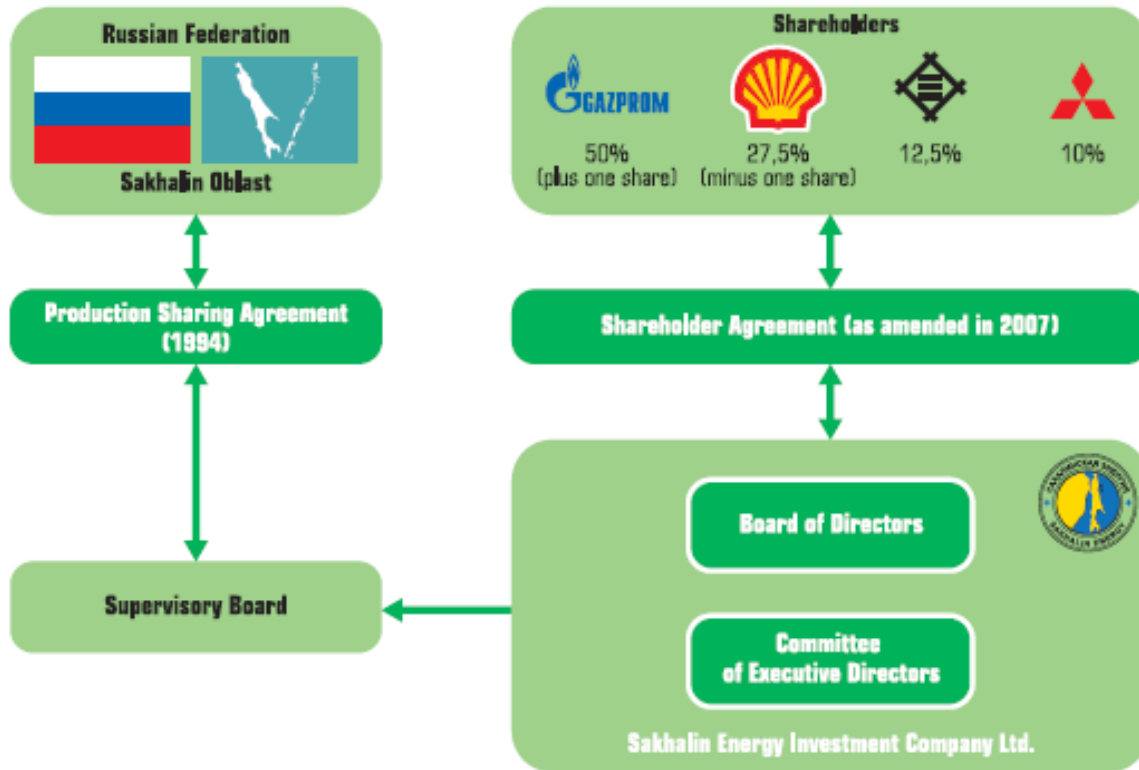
Russian Federation

Sakhalin Oblast

Shareholders

GAZPROM

50%
(plus one share)

27,5%
(minus one share)

12,5%

10%

Production Sharing Agreement (1994)

Shareholder Agreement (as amended in 2007)

Board of Directors

Committee of Executive Directors

Sakhalin Energy Investment Company Ltd.

Supervisory Board